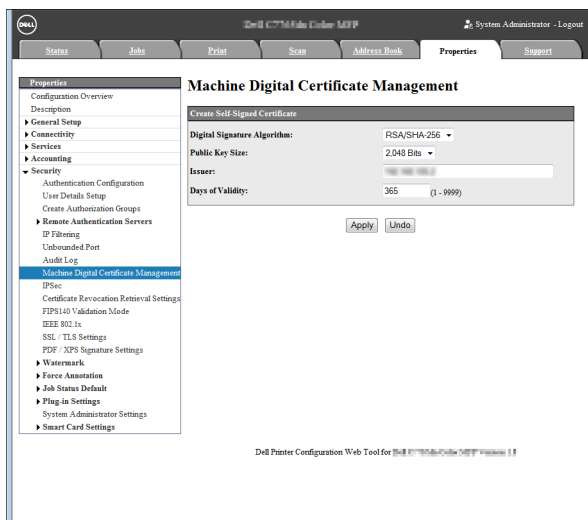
DELL

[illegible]

System Administrator - Logout

Status | Jobs | Print | Scan | Address Book | Properties | Support

Properties
Configuration Overview
Description
▸ General Setup
▸ Connectivity
▸ Services
▸ Accounting
▾ Security
Authentication Configuration
User Details Setup
Create Authorization Groups
▸ Remote Authentication Servers
IP Filtering
Unbounded Port
Audit Log
Machine Digital Certificate Management
IPSec
Certificate Revocation Retrieval Settings
FIPS140 Validation Mode
IEEE 802.1x
SSL / TLS Settings
PDF / XPS Signature Settings
▸ Watermark
▸ Force Annotation
▸ Job Status Default
▸ Plug-in Settings
System Administrator Settings
▸ Smart Card Settings

Machine Digital Certificate Management

Create Self-Signed Certificate

| | |
|---|---|
| Digital Signature Algorithm: | RSA/SHA-256 |
| Public Key Size: | 2,048 Bits |
| Issuer: | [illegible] |
| Days of Validity: | 365 (1 - 9999) |

Apply | Undo

Dell Printer Configuration Web Tool for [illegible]